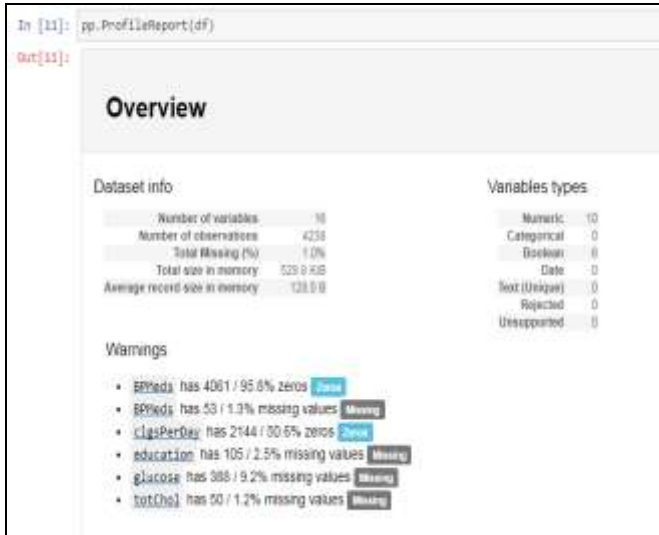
In [11]: pp.ProfileReport(df)

Out[11]:

Overview

Dataset info

| | |
|---|---|
| Number of variables | 16 |
| Number of observations | 4238 |
| Total Missing (%) | 1.0% |
| Total size in memory | 529.9 KiB |
| Average record size in memory | 128.0 B |

Variables types

| | |
|---|---|
| Numeric | 10 |
| Categorical | 0 |
| Boolean | 6 |
| Date | 0 |
| Text (Unique) | 0 |
| Rejected | 0 |
| Unsupported | 0 |

Warnings

- BPMeds has 4061 / 95.8% zeros Zeros
- BPMeds has 53 / 1.3% missing values Missing
- cigsPerDay has 2144 / 50.6% zeros Zeros
- education has 105 / 2.5% missing values Missing
- glucose has 388 / 9.2% missing values Missing
- totChol has 50 / 1.2% missing values Missing